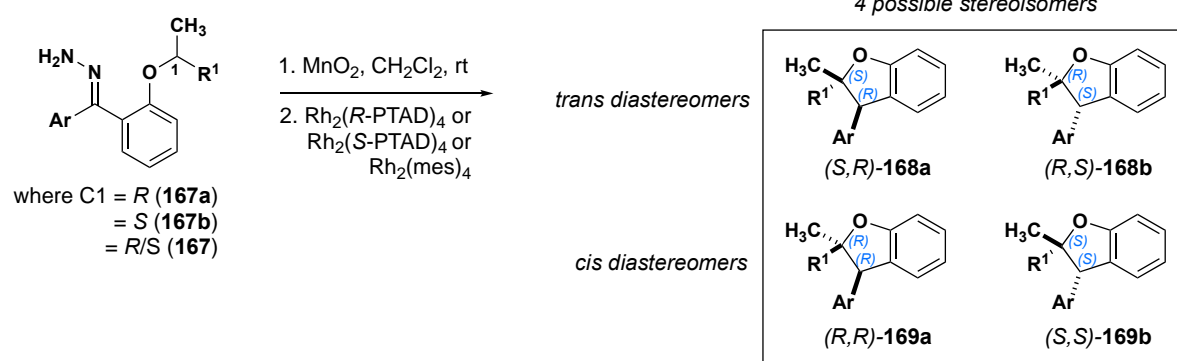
4 possible stereoisomers

$H_2N$ N $CH_3$ O 1 $R^1$ Ar

where C1 = R (**167a**)
= S (**167b**)
= R/S (**167**)

1. $MnO_2$, $CH_2Cl_2$, rt

2. $Rh_2(R\text{-PTAD})_4$ or $Rh_2(S\text{-PTAD})_4$ or $Rh_2(mes)_4$

trans diastereomers

cis diastereomers

$H_3C$ O (S) (R) $R^1$ Ar

(S,R)-**168a**

$H_3C$ O (R) (S) $R^1$ Ar

(R,S)-**168b**

$H_3C$ O (R) (R) $R^1$ Ar

(R,R)-**169a**

$H_3C$ O (S) (S) $R^1$ Ar

(S,S)-**169b**